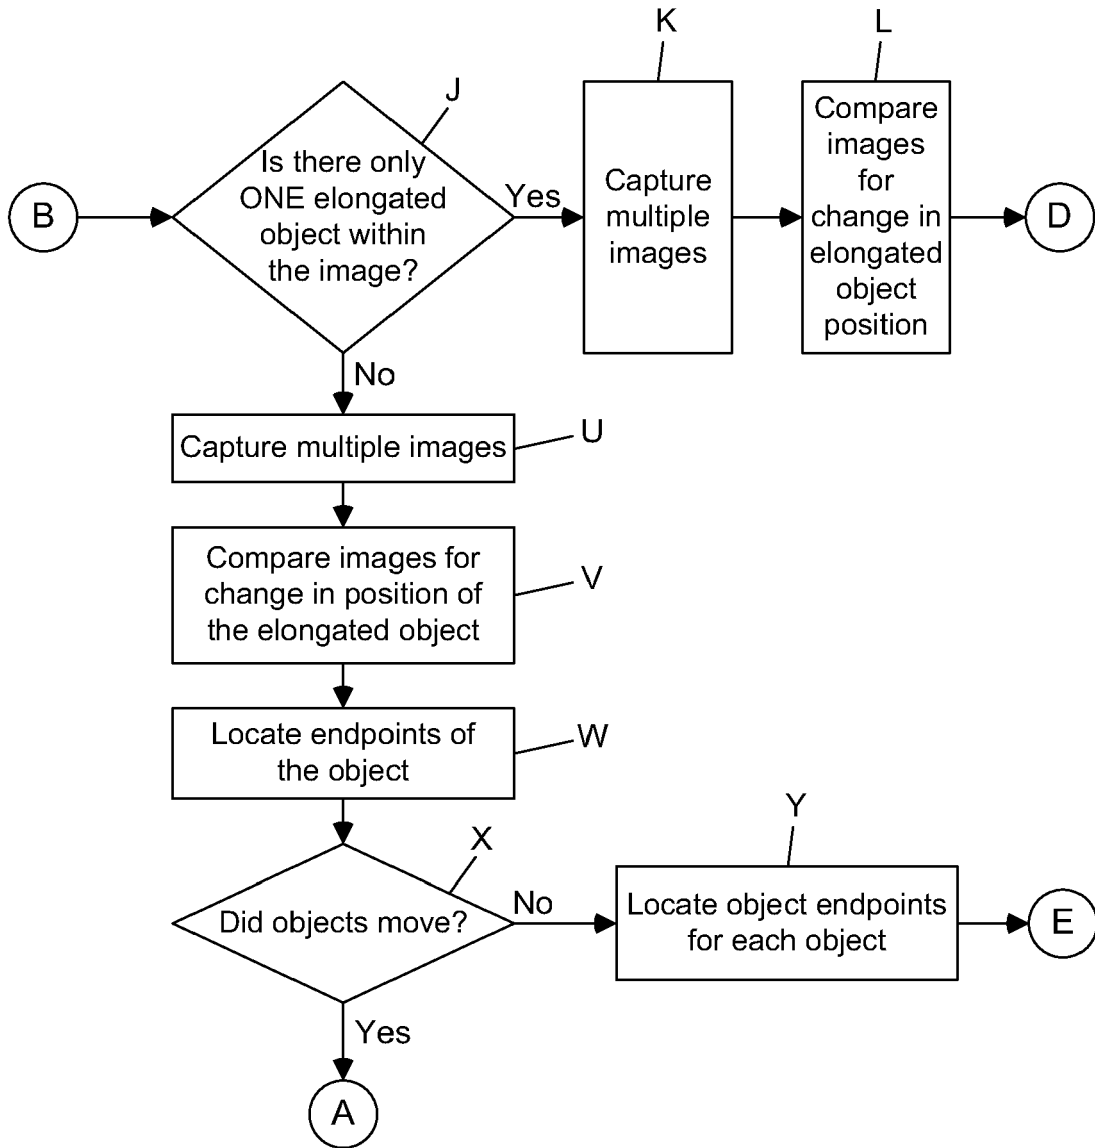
K

L

J

B

Is there only ONE elongated object within the image?

Yes

Capture multiple images

Compare images for change in elongated object position

D

No

Capture multiple images

U

Compare images for change in position of the elongated object

V

Locate endpoints of the object

W

Y

X

Did objects move?

No

Locate object endpoints for each object

E

Yes

A